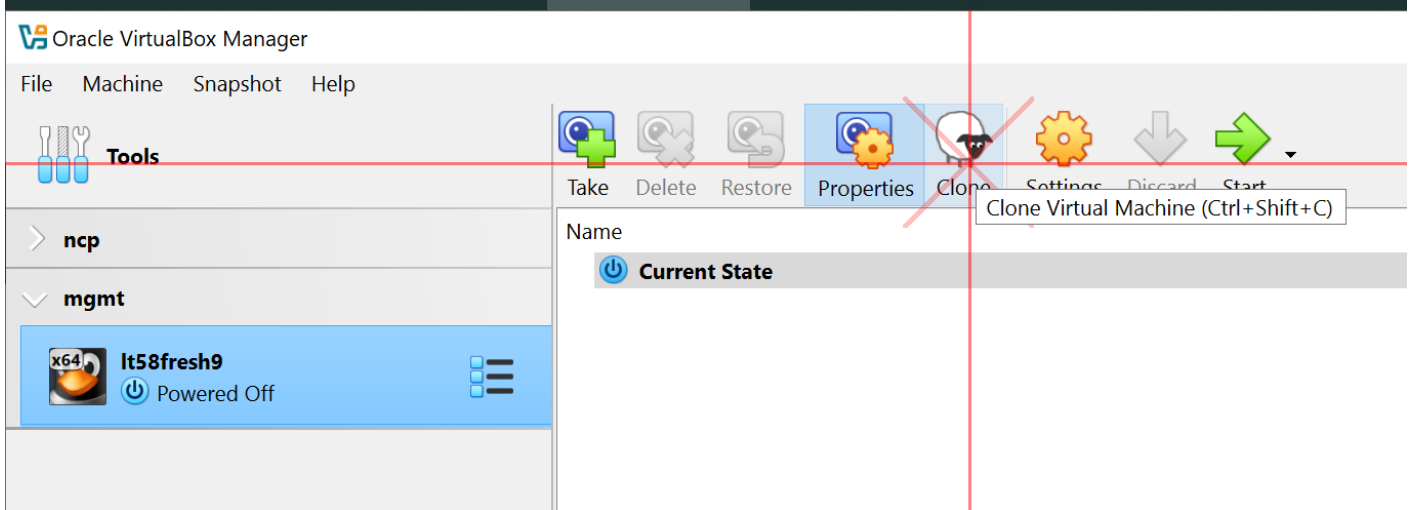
Oracle VirtualBox Manager

File Machine Snapshot Help

Tools

Take Delete Restore Properties Clone Settings Discard Start

Clone Virtual Machine (Ctrl+Shift+C)

ncp

mgmt

x64

lt58fresh9

Powered Off

Name

Current State